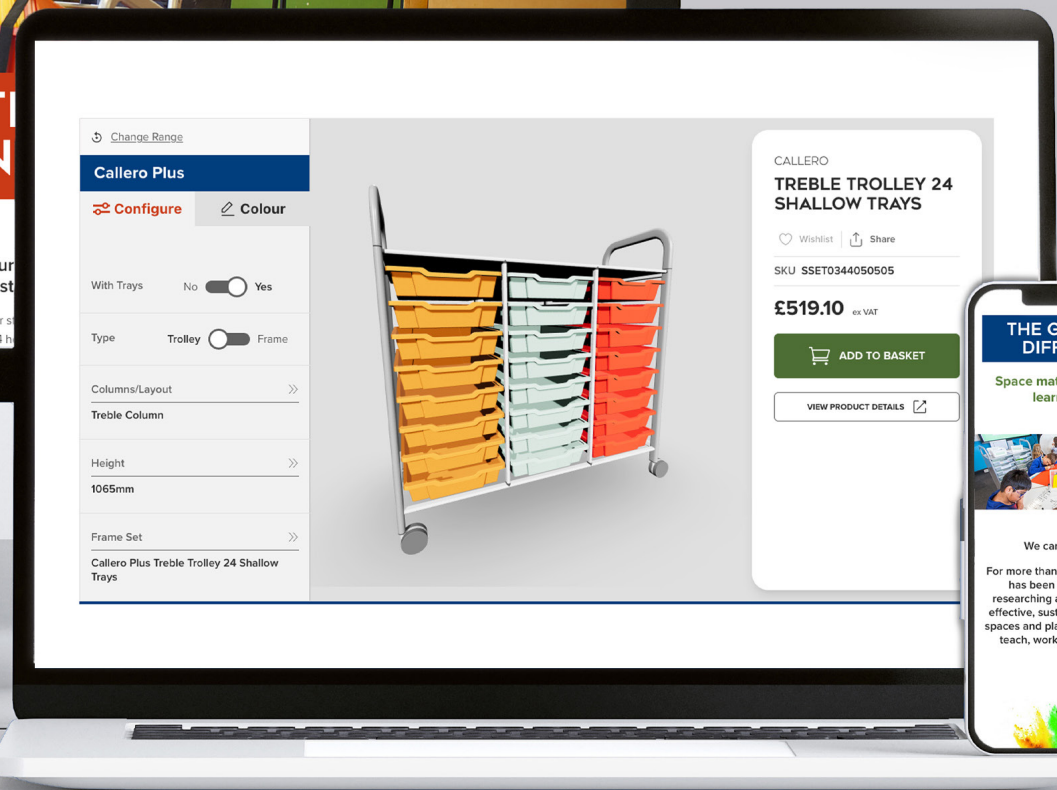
Change Range

Callero Plus

Configure

Colour

With Trays No Yes

Type Trolley Frame

Columns/Layout

Treble Column

Height

1065mm

Frame Set

Callero Plus Treble Trolley 24 Shallow Trays

CALLERO

TREBLE TROLLEY 24 SHALLOW TRAYS

Wishlist Share

SKU SSET0344050505

£519.10 ex VAT

ADD TO BASKET

VIEW PRODUCT DETAILS

THE G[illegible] DIFF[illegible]

Space mat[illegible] lear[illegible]

We car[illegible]

For more than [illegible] has been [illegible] researching a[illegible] effective, sust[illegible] spaces and pla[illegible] teach, work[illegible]